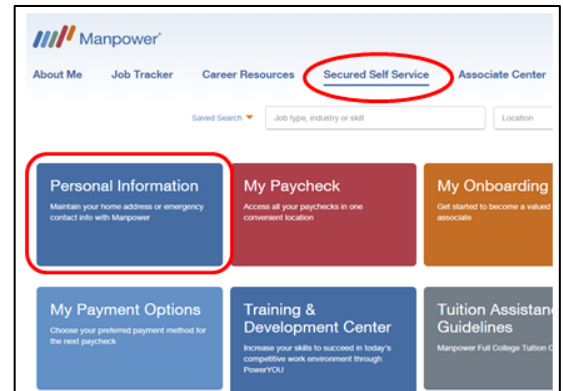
Manpower

About Me Job Tracker Career Resources Secured Self Service Associate Center

Saved Search Job type, industry or skill Location

Personal Information
Maintain your home address or emergency contact info with Manpower

My Paycheck
Access all your paychecks in one convenient location

My Onboarding
Get started to become a valued associate

My Payment Options
Choose your preferred payment method for the next paycheck

Training & Development Center
Increase your skills to succeed in today's competitive work environment through PowerYOU

Tuition Assistance Guidelines
Manpower Full College Tuition C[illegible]